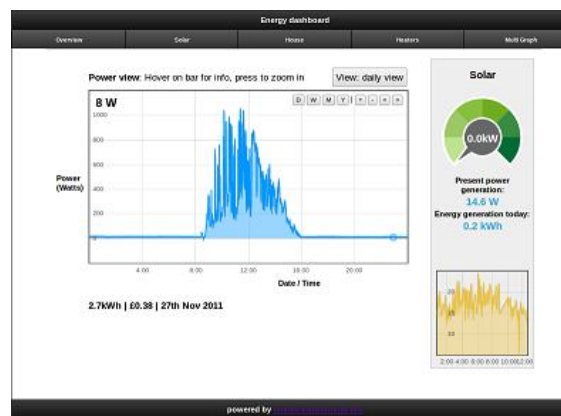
Energy dashboard

Overview | Solar | House | Heaters | Multi Graph

Power view: Hover on bar for info, press to zoom in

View: daily view

8 W

D W M Y + - < >

1000
800
600
400
200

Power (Watts)

4:00 8:00 12:00 16:00 20:00

Date / Time

2.7kWh | £0.38 | 27th Nov 2011

Solar

0.0kW

Present power generation:
14.6 W
Energy generation today:
0.2 kWh

20
15
10

2:00 4:00 6:00 8:00 10:0012:00

powered by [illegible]